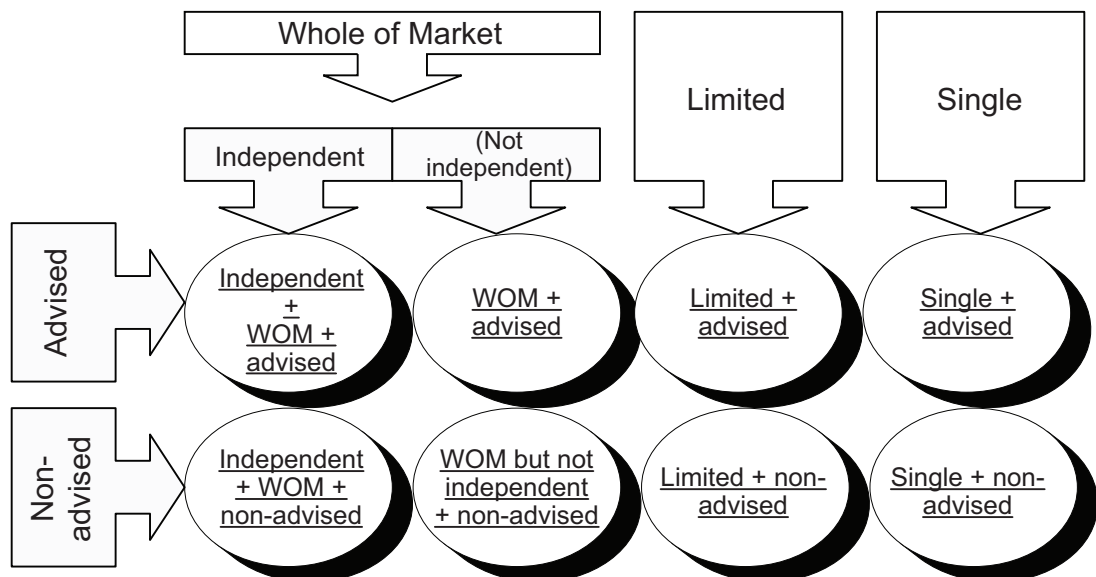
Whole of Market

Limited

Single

Independent

(Not independent)

Advised

Independent + WOM + advised

WOM + advised

Limited + advised

Single + advised

Non-advised

Independent + WOM + non-advised

WOM but not independent + non-advised

Limited + non-advised

Single + non-advised